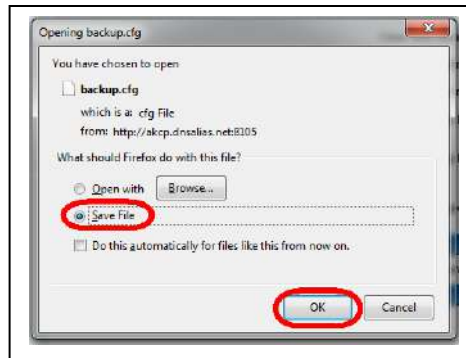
Opening backup.cfg

You have chosen to open

backup.cfg

which is a: cfg File

from: http://akcp.dnsalias.net:8105

What should Firefox do with this file?

Open with Browse...

Save File

Do this automatically for files like this from now on.

OK Cancel